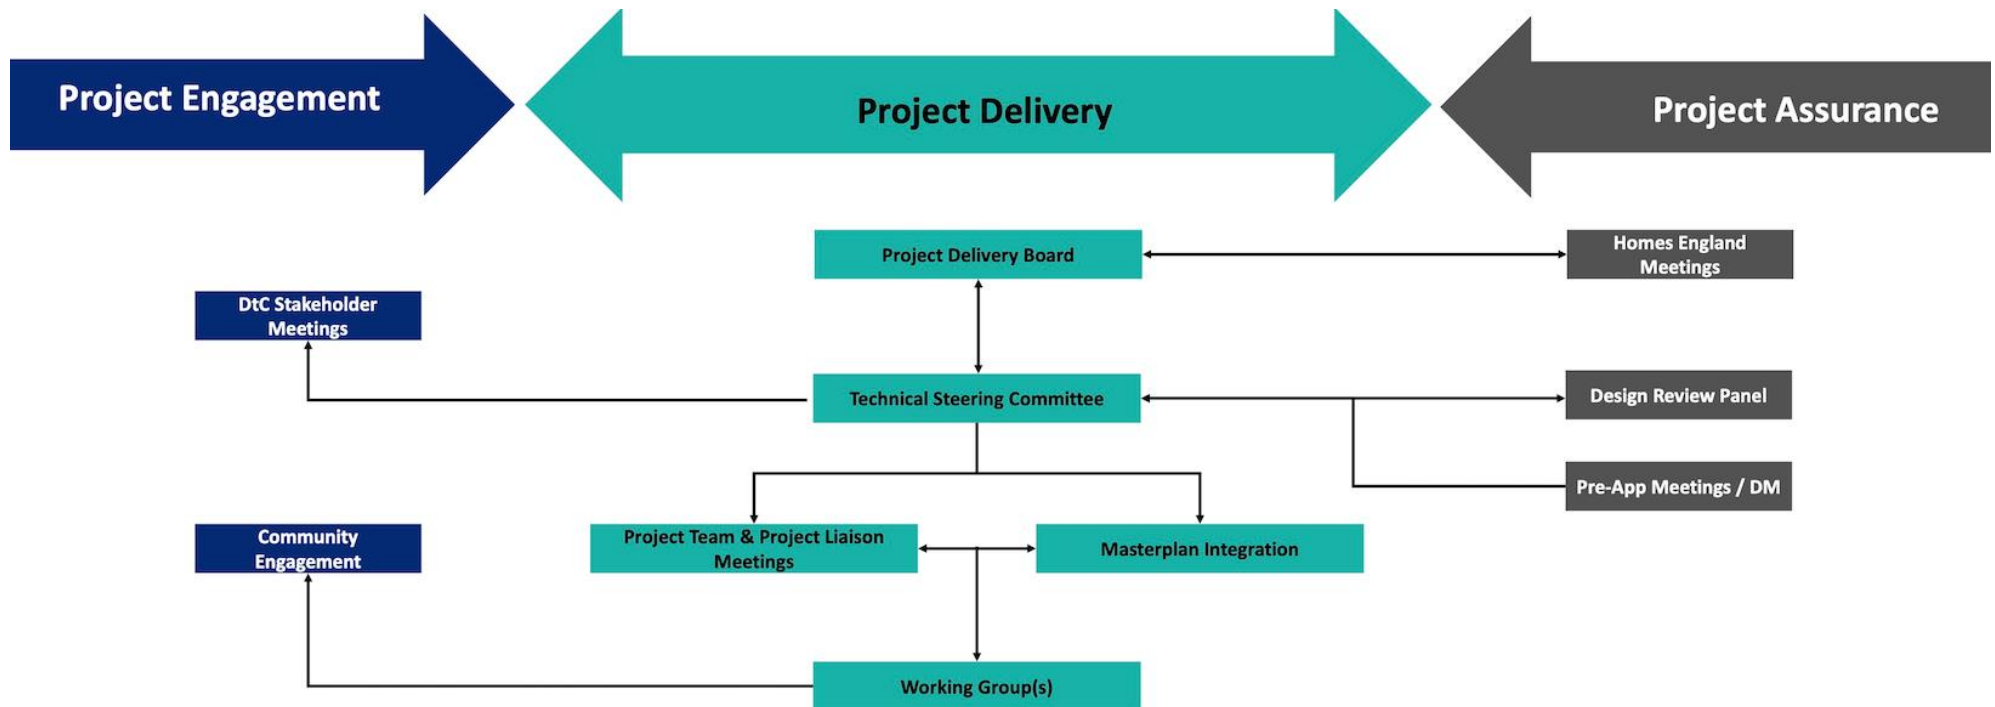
Project Engagement

Project Delivery

Project Assurance

Project Delivery Board

Homes England Meetings

DtC Stakeholder Meetings

Technical Steering Committee

Design Review Panel

Pre-App Meetings / DM

Community Engagement

Project Team & Project Liaison Meetings

Masterplan Integration

Working Group(s)